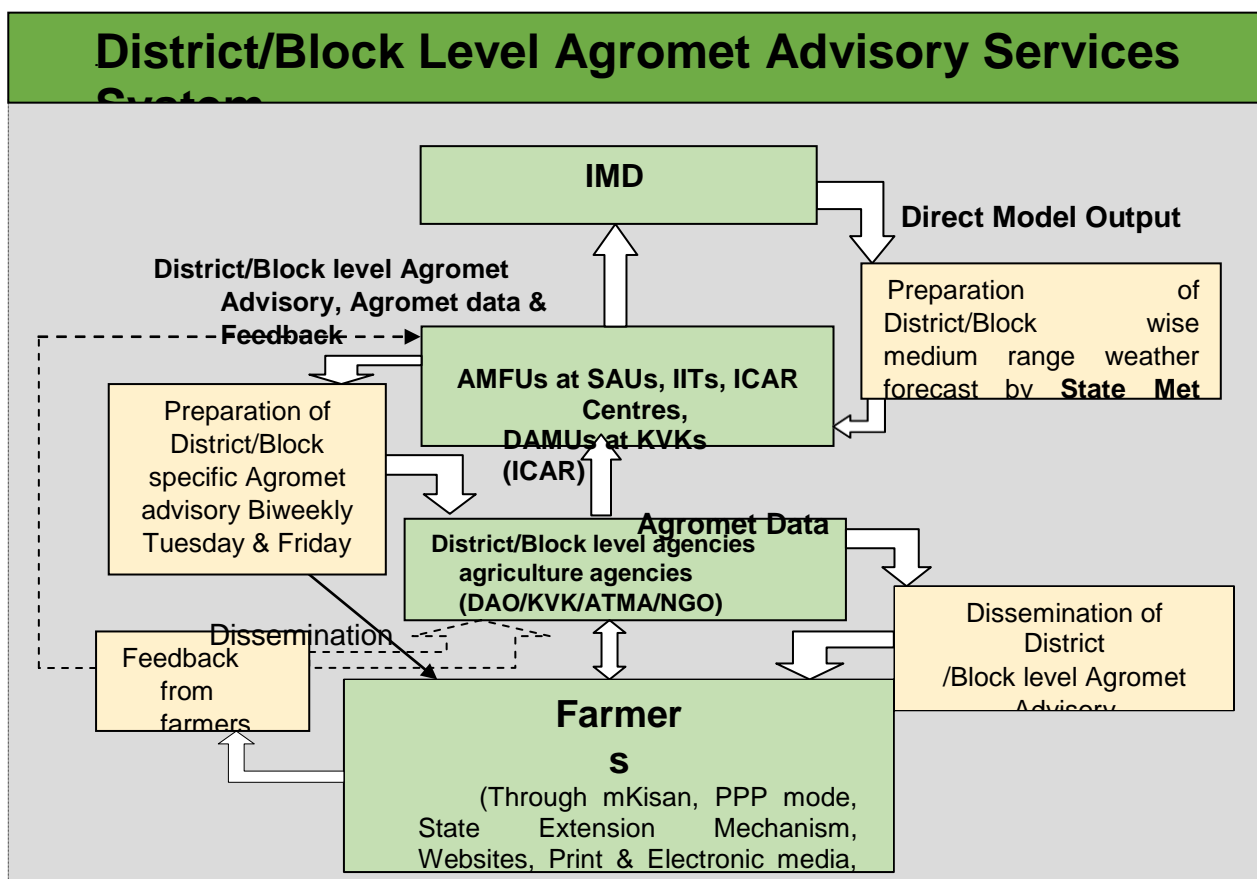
District/Block Level Agromet Advisory Services System

IMD

Direct Model Output

District/Block level Agromet Advisory, Agromet data & Feedback

Preparation of District/Block wise medium range weather forecast by State Met

AMFUs at SAUs, IITs, ICAR Centres, DAMUs at KVKs (ICAR)

Preparation of District/Block specific Agromet advisory Biweekly Tuesday & Friday

Agromet Data

District/Block level agencies agriculture agencies (DAO/KVK/ATMA/NGO)

Dissemination

Feedback from farmers

Dissemination of District /Block level Agromet Advisory

Farmers

(Through mKisan, PPP mode, State Extension Mechanism, Websites, Print & Electronic media,